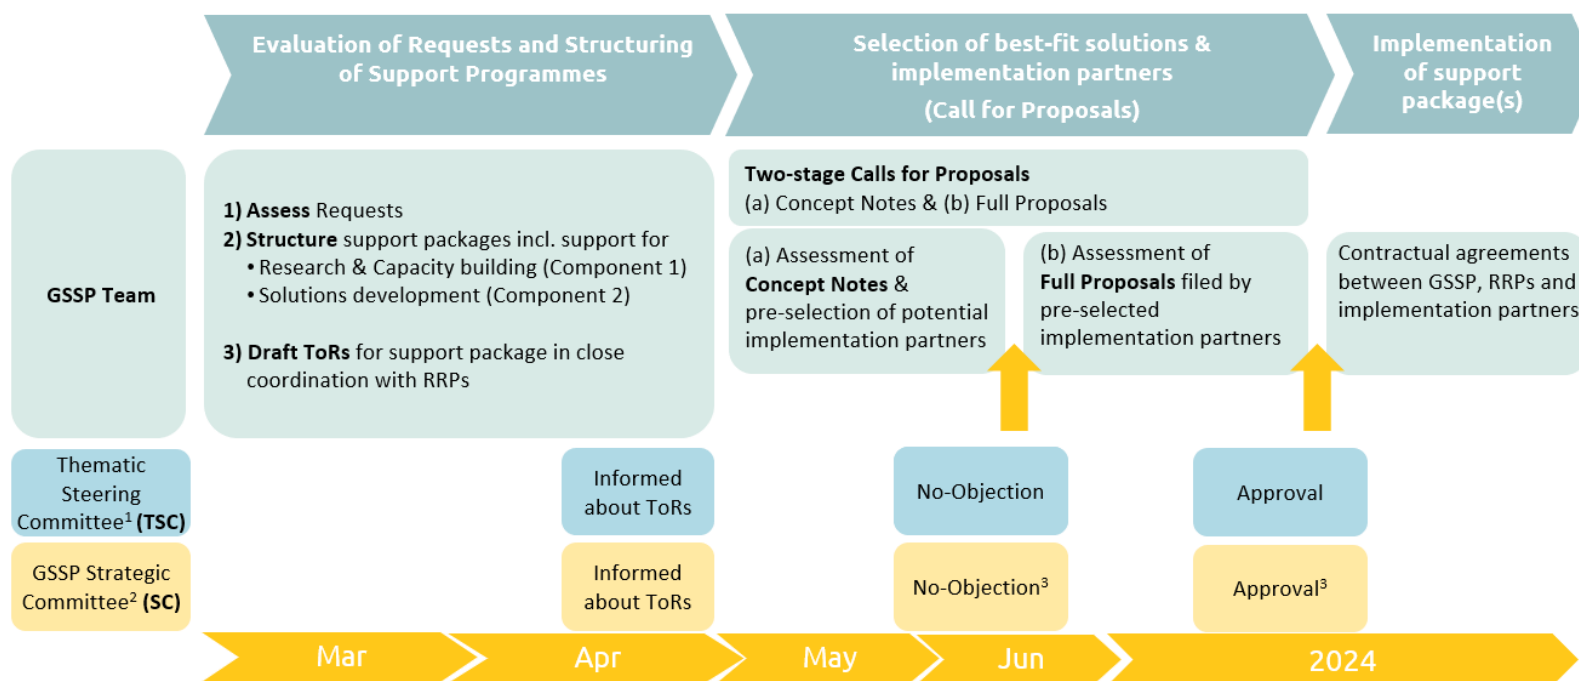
Evaluation of Requests and Structuring of Support Programmes

Selection of best-fit solutions & implementation partners
(Call for Proposals)

Implementation of support package(s)

GSSP Team

1) **Assess** Requests
2) **Structure** support packages incl. support for
• Research & Capacity building (Component 1)
• Solutions development (Component 2)

3) **Draft ToRs** for support package in close coordination with RRPs

**Two-stage Calls for Proposals**
(a) Concept Notes & (b) Full Proposals

(a) Assessment of **Concept Notes** & pre-selection of potential implementation partners

(b) Assessment of **Full Proposals** filed by pre-selected implementation partners

Contractual agreements between GSSP, RRPs and implementation partners

Thematic Steering Committee$^1$ **(TSC)**

Informed about ToRs

No-Objection

Approval

GSSP Strategic Committee$^2$ **(SC)**

Informed about ToRs

No-Objection$^3$

Approval$^3$

Mar

Apr

May

Jun

2024